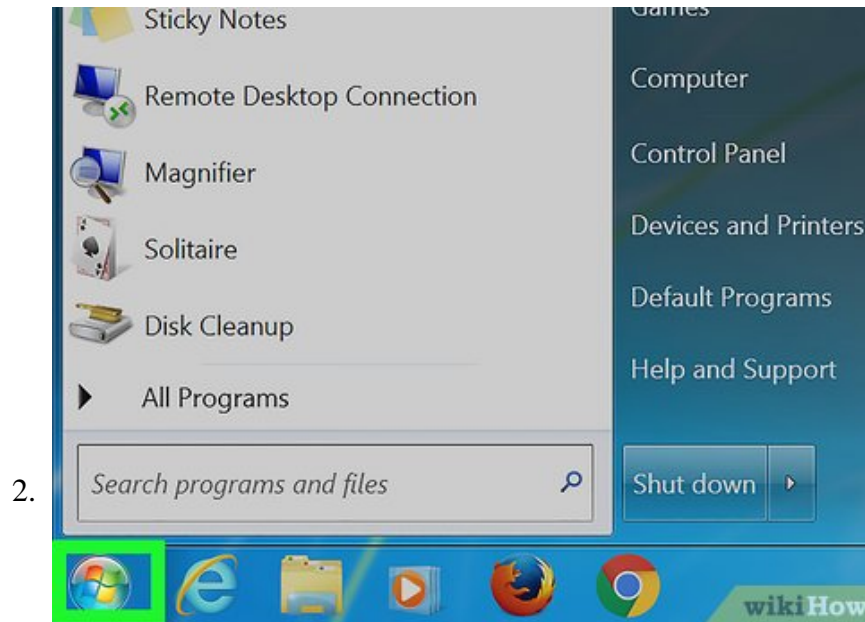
Sticky Notes

Remote Desktop Connection

Magnifier

Solitaire

Disk Cleanup

All Programs

Search programs and files

Games

Computer

Control Panel

Devices and Printers

Default Programs

Help and Support

Shut down

2.

wikiHow